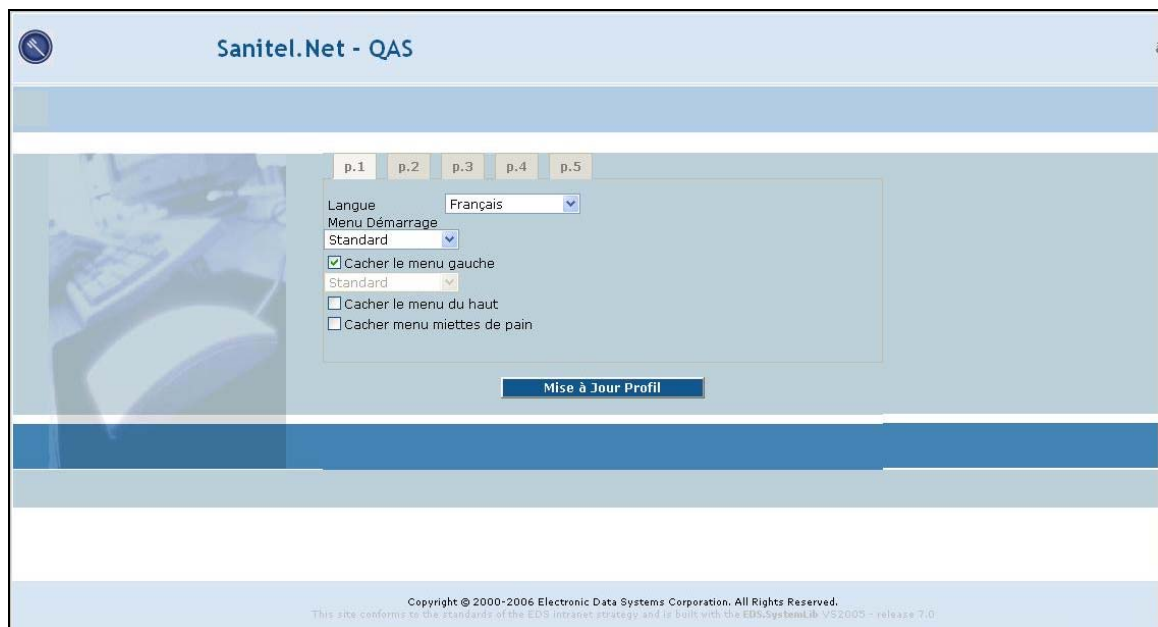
Sanitel.Net - QAS

p.1 p.2 p.3 p.4 p.5

Langue Français

Menu Démarrage

Standard

Cacher le menu gauche

Standard

Cacher le menu du haut

Cacher menu miettes de pain

Mise à Jour Profil

Copyright © 2000-2006 Electronic Data Systems Corporation. All Rights Reserved.
This site conforms to the standards of the EDS intranet strategy and is built with the EDS.SystemLib VS2005 - release 7.0